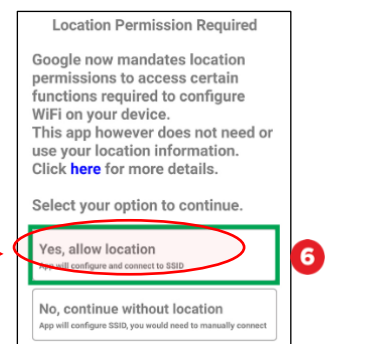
Location Permission Required

Google now mandates location permissions to access certain functions required to configure WiFi on your device.
This app however does not need or use your location information.
Click here for more details.

Select your option to continue.

Yes, allow location
App will configure and connect to SSID

6

No, continue without location
App will configure SSID, you would need to manually connect